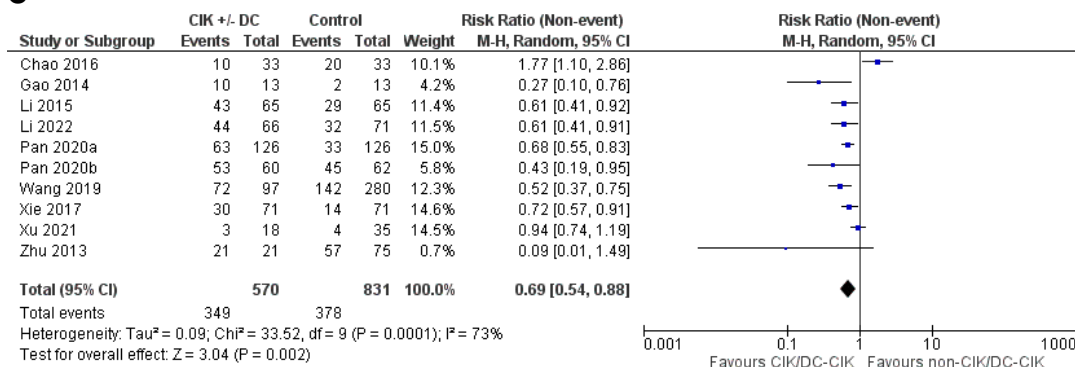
| Study or Subgroup | CIK +/- DC Events | CIK +/- DC Total | Control Events | Control Total | Weight | Risk Ratio (Non-event) M-H, Random, 95% CI |
|---|---|---|---|---|---|---|
| Chao 2016 | 10 | 33 | 20 | 33 | 10.1% | 1.77 [1.10, 2.86] |
| Gao 2014 | 10 | 13 | 2 | 13 | 4.2% | 0.27 [0.10, 0.76] |
| Li 2015 | 43 | 65 | 29 | 65 | 11.4% | 0.61 [0.41, 0.92] |
| Li 2022 | 44 | 66 | 32 | 71 | 11.5% | 0.61 [0.41, 0.91] |
| Pan 2020a | 63 | 126 | 33 | 126 | 15.0% | 0.68 [0.55, 0.83] |
| Pan 2020b | 53 | 60 | 45 | 62 | 5.8% | 0.43 [0.19, 0.95] |
| Wang 2019 | 72 | 97 | 142 | 280 | 12.3% | 0.52 [0.37, 0.75] |
| Xie 2017 | 30 | 71 | 14 | 71 | 14.6% | 0.72 [0.57, 0.91] |
| Xu 2021 | 3 | 18 | 4 | 35 | 14.5% | 0.94 [0.74, 1.19] |
| Zhu 2013 | 21 | 21 | 57 | 75 | 0.7% | 0.09 [0.01, 1.49] |
| **Total (95% CI)** | | **570** | | **831** | **100.0%** | **0.69 [0.54, 0.88]** |
| Total events | 349 | | 378 | | | |

Heterogeneity: Tau² = 0.09; Chi² = 33.52, df = 9 (P = 0.0001); I² = 73%
Test for overall effect: Z = 3.04 (P = 0.002)

Risk Ratio (Non-event)
M-H, Random, 95% CI

0.001 0.1 1 10 1000
Favours CIK/DC-CIK Favours non-CIK/DC-CIK